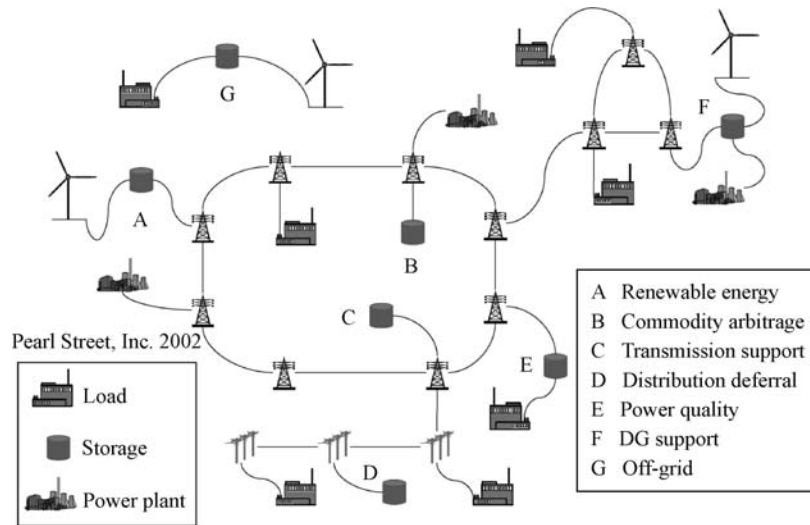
G

F

A

B

C

E

D

Pearl Street, Inc. 2002

Load

Storage

Power plant

A Renewable energy
B Commodity arbitrage
C Transmission support
D Distribution deferral
E Power quality
F DG support
G Off-grid